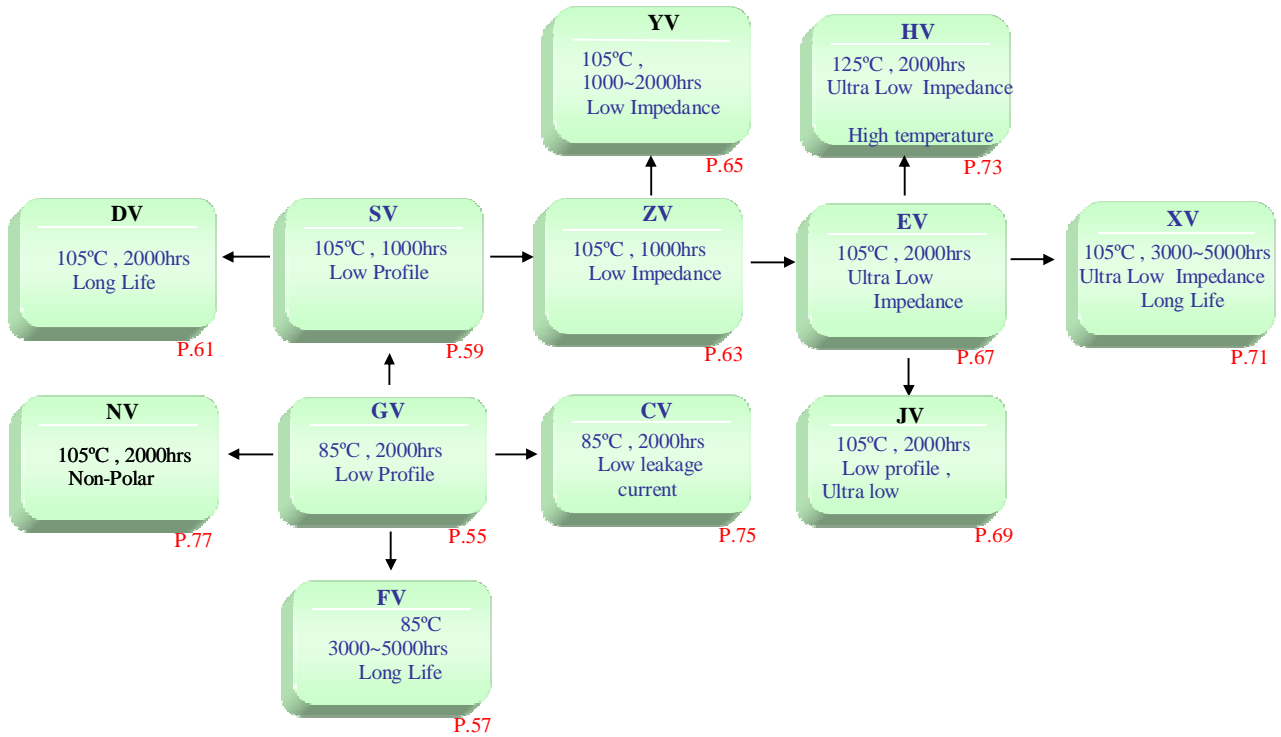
YV
105ºC ,
1000~2000hrs
Low Impedance
P.65

HV
125ºC , 2000hrs
Ultra Low Impedance
High temperature
P.73

DV
105ºC , 2000hrs
Long Life
P.61

SV
105ºC , 1000hrs
Low Profile
P.59

ZV
105ºC , 1000hrs
Low Impedance
P.63

EV
105ºC , 2000hrs
Ultra Low
Impedance
P.67

XV
105ºC , 3000~5000hrs
Ultra Low Impedance
Long Life
P.71

NV
105ºC , 2000hrs
Non-Polar
P.77

GV
85ºC , 2000hrs
Low Profile
P.55

CV
85ºC , 2000hrs
Low leakage
current
P.75

JV
105ºC , 2000hrs
Low profile ,
Ultra low
P.69

FV
85ºC
3000~5000hrs
Long Life
P.57